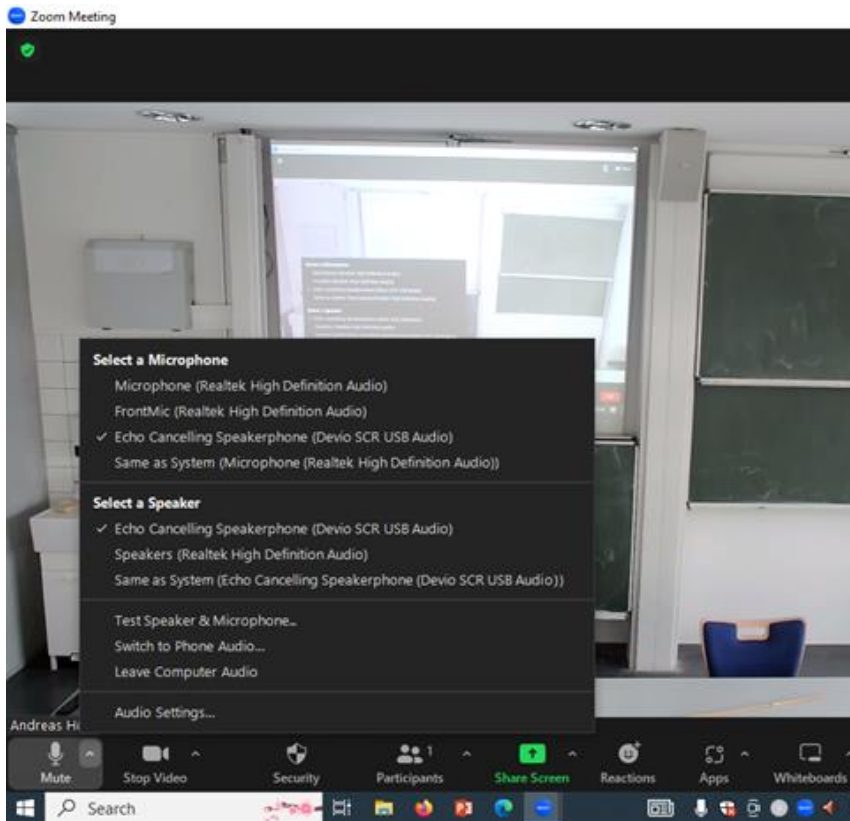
Zoom Meeting

Select a Microphone
Microphone (Realtek High Definition Audio)
FrontMic (Realtek High Definition Audio)
✓ Echo Cancelling Speakerphone (Devio SCR USB Audio)
Same as System (Microphone (Realtek High Definition Audio))

Select a Speaker
✓ Echo Cancelling Speakerphone (Devio SCR USB Audio)
Speakers (Realtek High Definition Audio)
Same as System (Echo Cancelling Speakerphone (Devio SCR USB Audio))

Test Speaker & Microphone...
Switch to Phone Audio...
Leave Computer Audio

Audio Settings...

Andreas H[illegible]

Mute
Stop Video
Security
Participants 1
Share Screen
Reactions
Apps
Whiteboards

Search